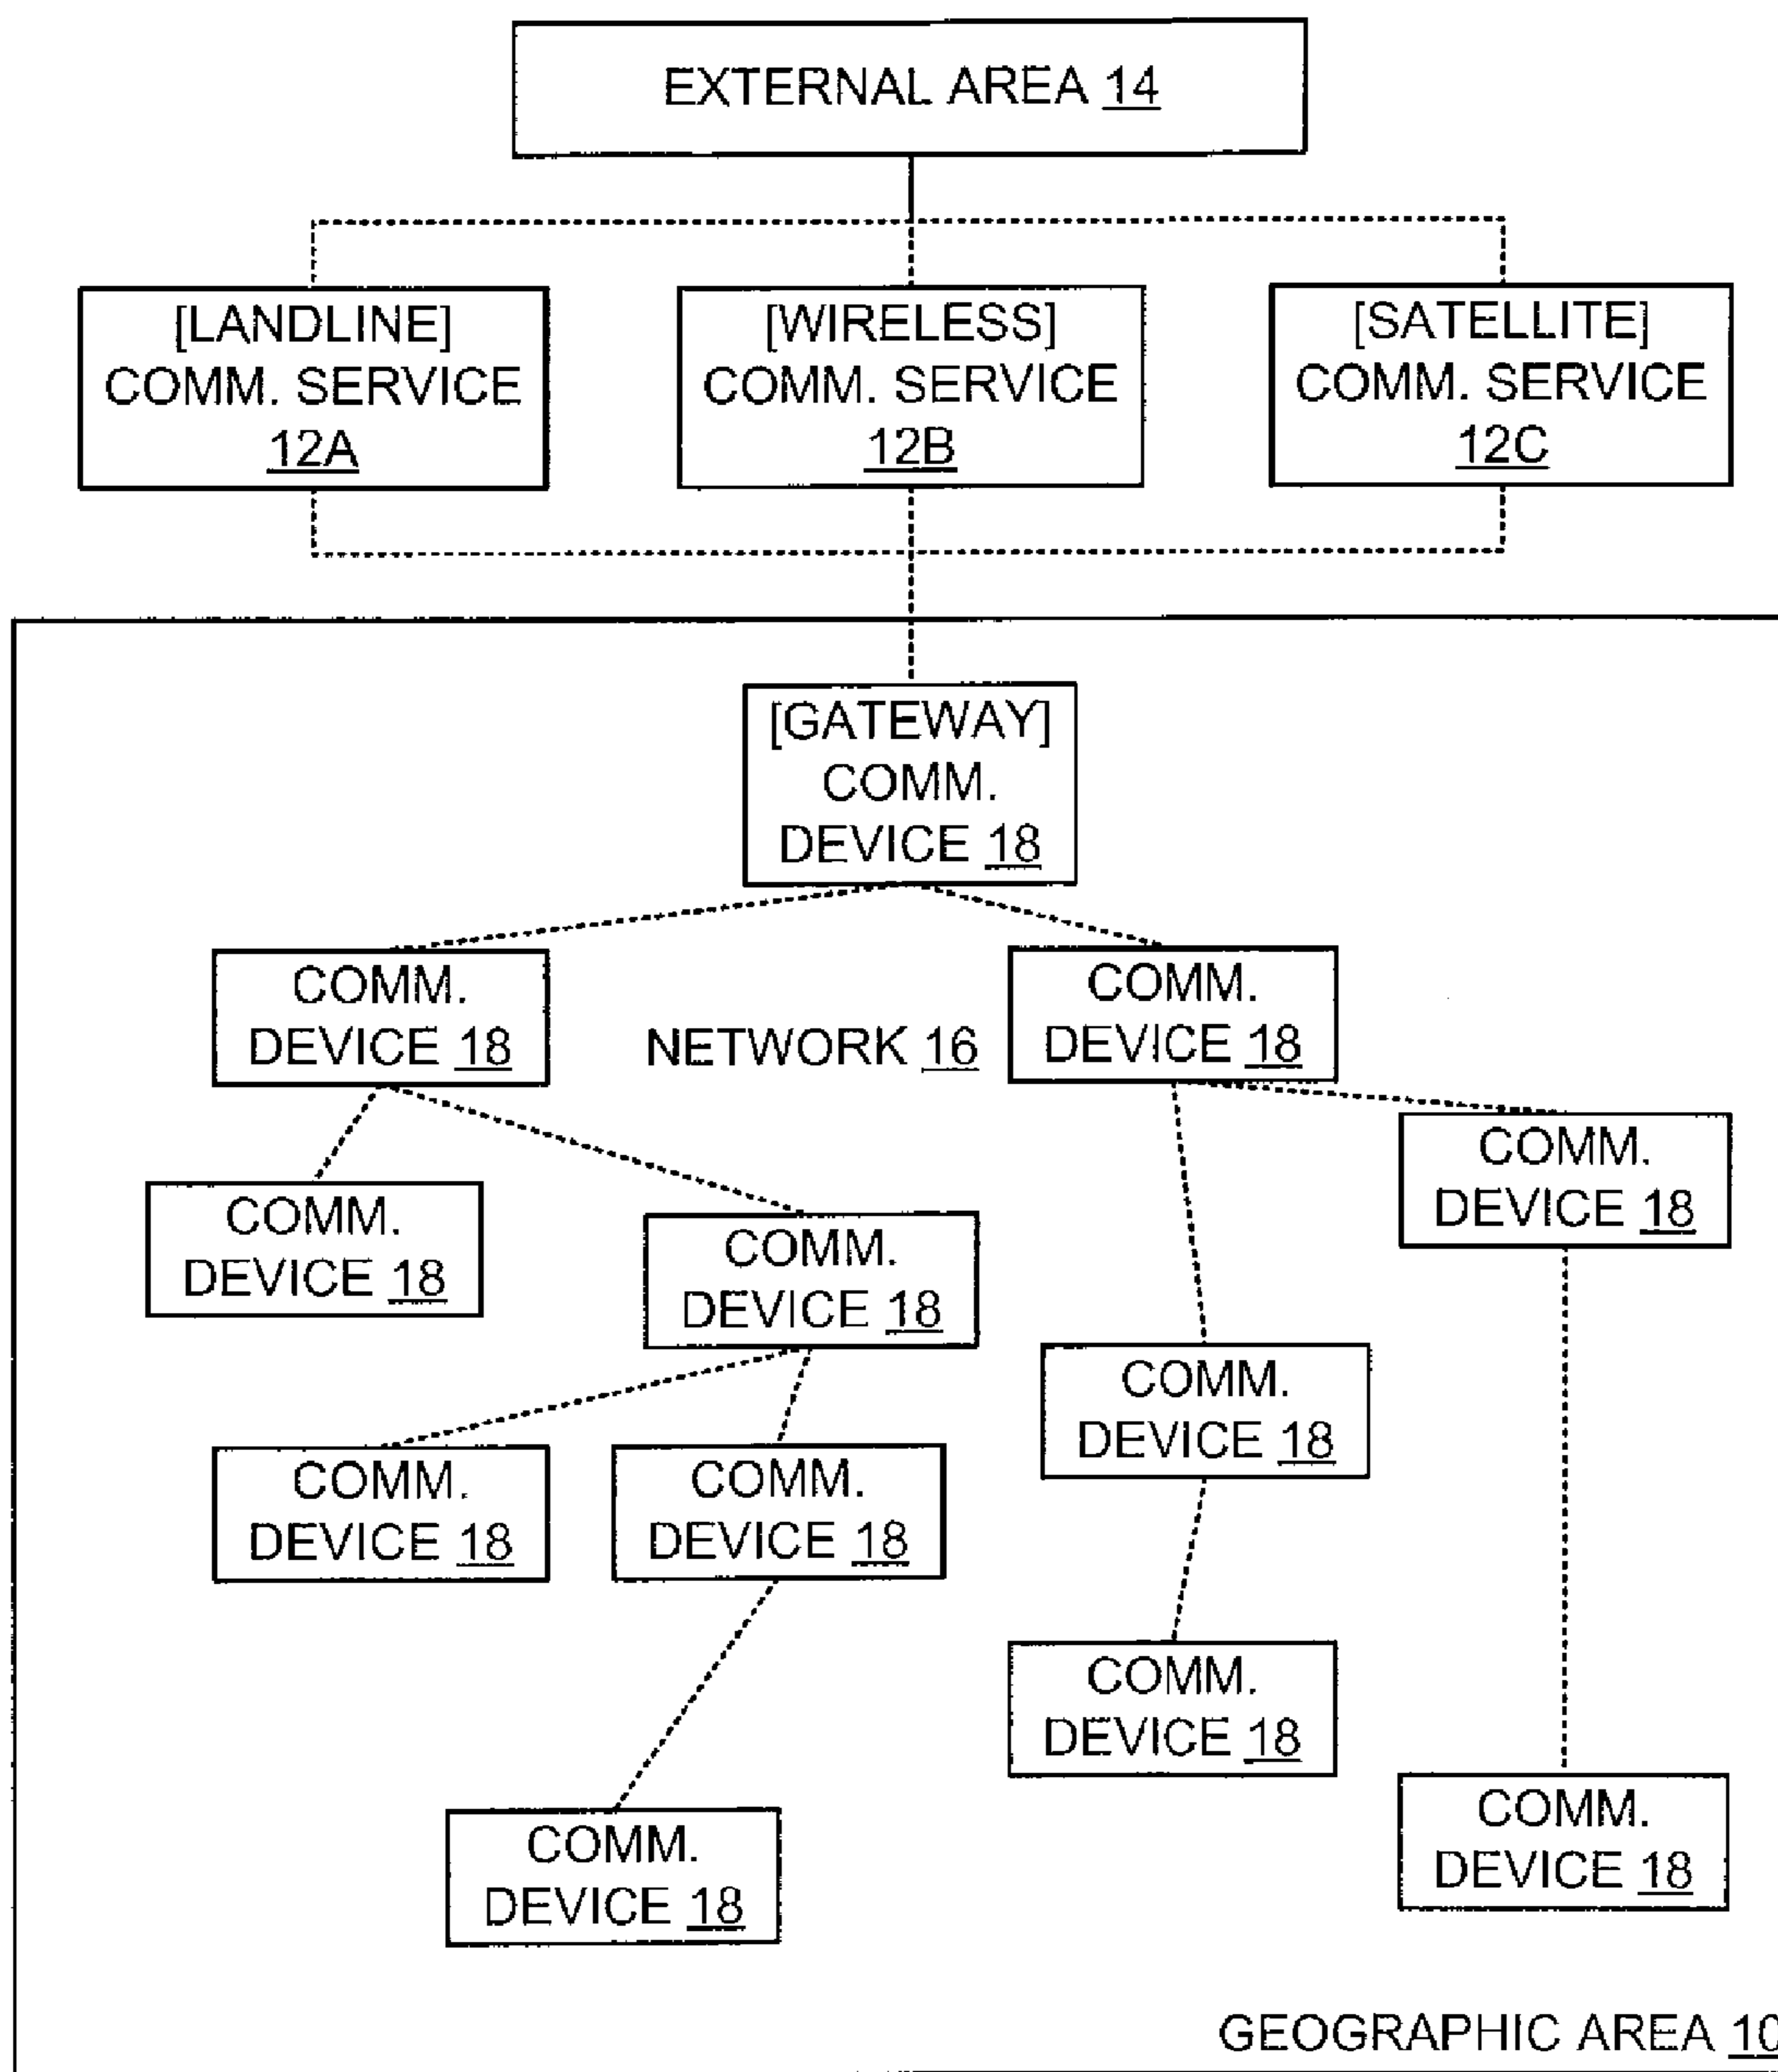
EXTERNAL AREA 14

[LANDLINE] COMM. SERVICE 12A

[WIRELESS] COMM. SERVICE 12B

[SATELLITE] COMM. SERVICE 12C

[GATEWAY] COMM. DEVICE 18

COMM. DEVICE 18

NETWORK 16

COMM. DEVICE 18

COMM. DEVICE 18

COMM. DEVICE 18

COMM. DEVICE 18

COMM. DEVICE 18

COMM. DEVICE 18

COMM. DEVICE 18

COMM. DEVICE 18

COMM. DEVICE 18

COMM. DEVICE 18

GEOGRAPHIC AREA 1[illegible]